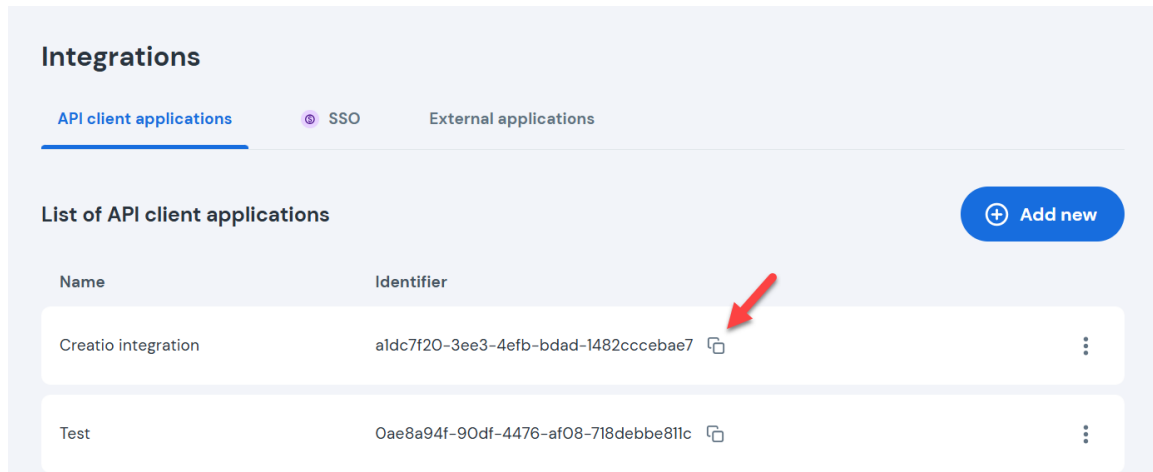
Integrations

API client applications

SSO

External applications

List of API client applications

Add new

| Name | Identifier |
|---|---|
| Creatio integration | a1dc7f20-3ee3-4efb-bdad-1482cccebae7 |
| Test | 0ae8a94f-90df-4476-af08-718debbe811c |